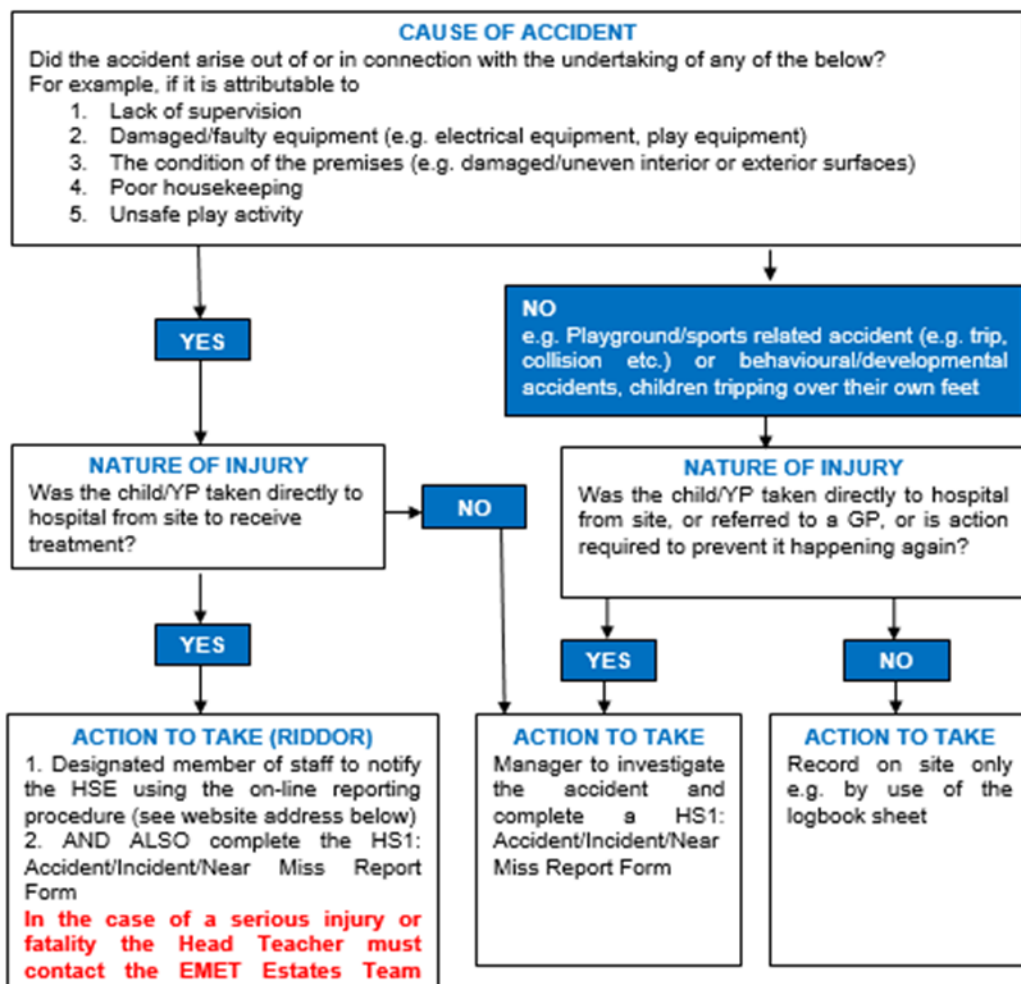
CAUSE OF ACCIDENT
Did the accident arise out of or in connection with the undertaking of any of the below?
For example, if it is attributable to
1. Lack of supervision
2. Damaged/faulty equipment (e.g. electrical equipment, play equipment)
3. The condition of the premises (e.g. damaged/uneven interior or exterior surfaces)
4. Poor housekeeping
5. Unsafe play activity

YES

NO
e.g. Playground/sports related accident (e.g. trip, collision etc.) or behavioural/developmental accidents, children tripping over their own feet

NATURE OF INJURY
Was the child/YP taken directly to hospital from site to receive treatment?

NO

NATURE OF INJURY
Was the child/YP taken directly to hospital from site, or referred to a GP, or is action required to prevent it happening again?

YES

YES

NO

ACTION TO TAKE (RIDDOR)
1. Designated member of staff to notify the HSE using the on-line reporting procedure (see website address below)
2. AND ALSO complete the HS1: Accident/Incident/Near Miss Report Form
In the case of a serious injury or fatality the Head Teacher must contact the EMET Estates Team

ACTION TO TAKE
Manager to investigate the accident and complete a HS1: Accident/Incident/Near Miss Report Form

ACTION TO TAKE
Record on site only e.g. by use of the logbook sheet